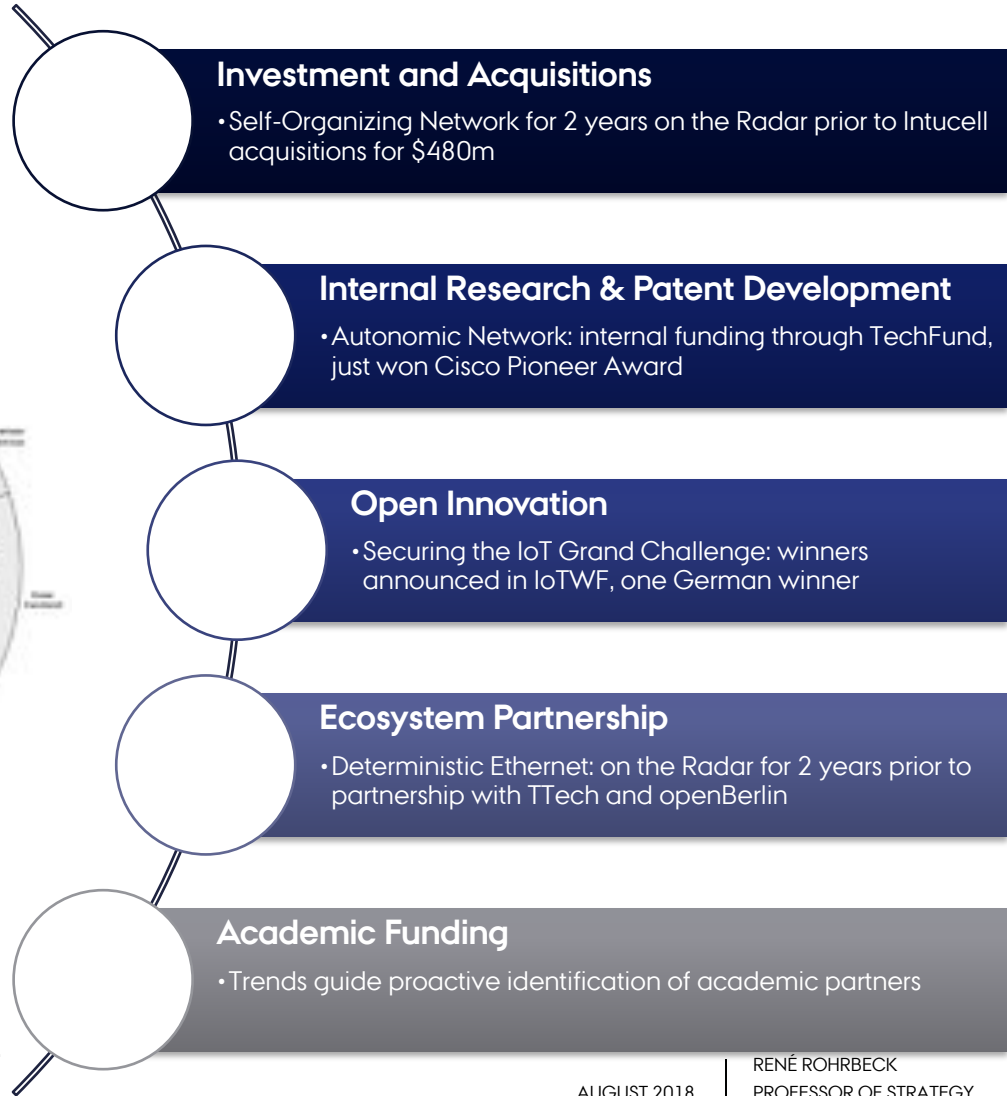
Investment and Acquisitions

•Self-Organizing Network for 2 years on the Radar prior to Intucell acquisitions for $480m

Internal Research & Patent Development

•Autonomic Network: internal funding through TechFund, just won Cisco Pioneer Award

Open Innovation

•Securing the IoT Grand Challenge: winners announced in IoTWF, one German winner

Ecosystem Partnership

•Deterministic Ethernet: on the Radar for 2 years prior to partnership with TTech and openBerlin

Academic Funding

•Trends guide proactive identification of academic partners

AUGUST 2018

RENÉ ROHRBECK
PROFESSOR OF STRATEGY